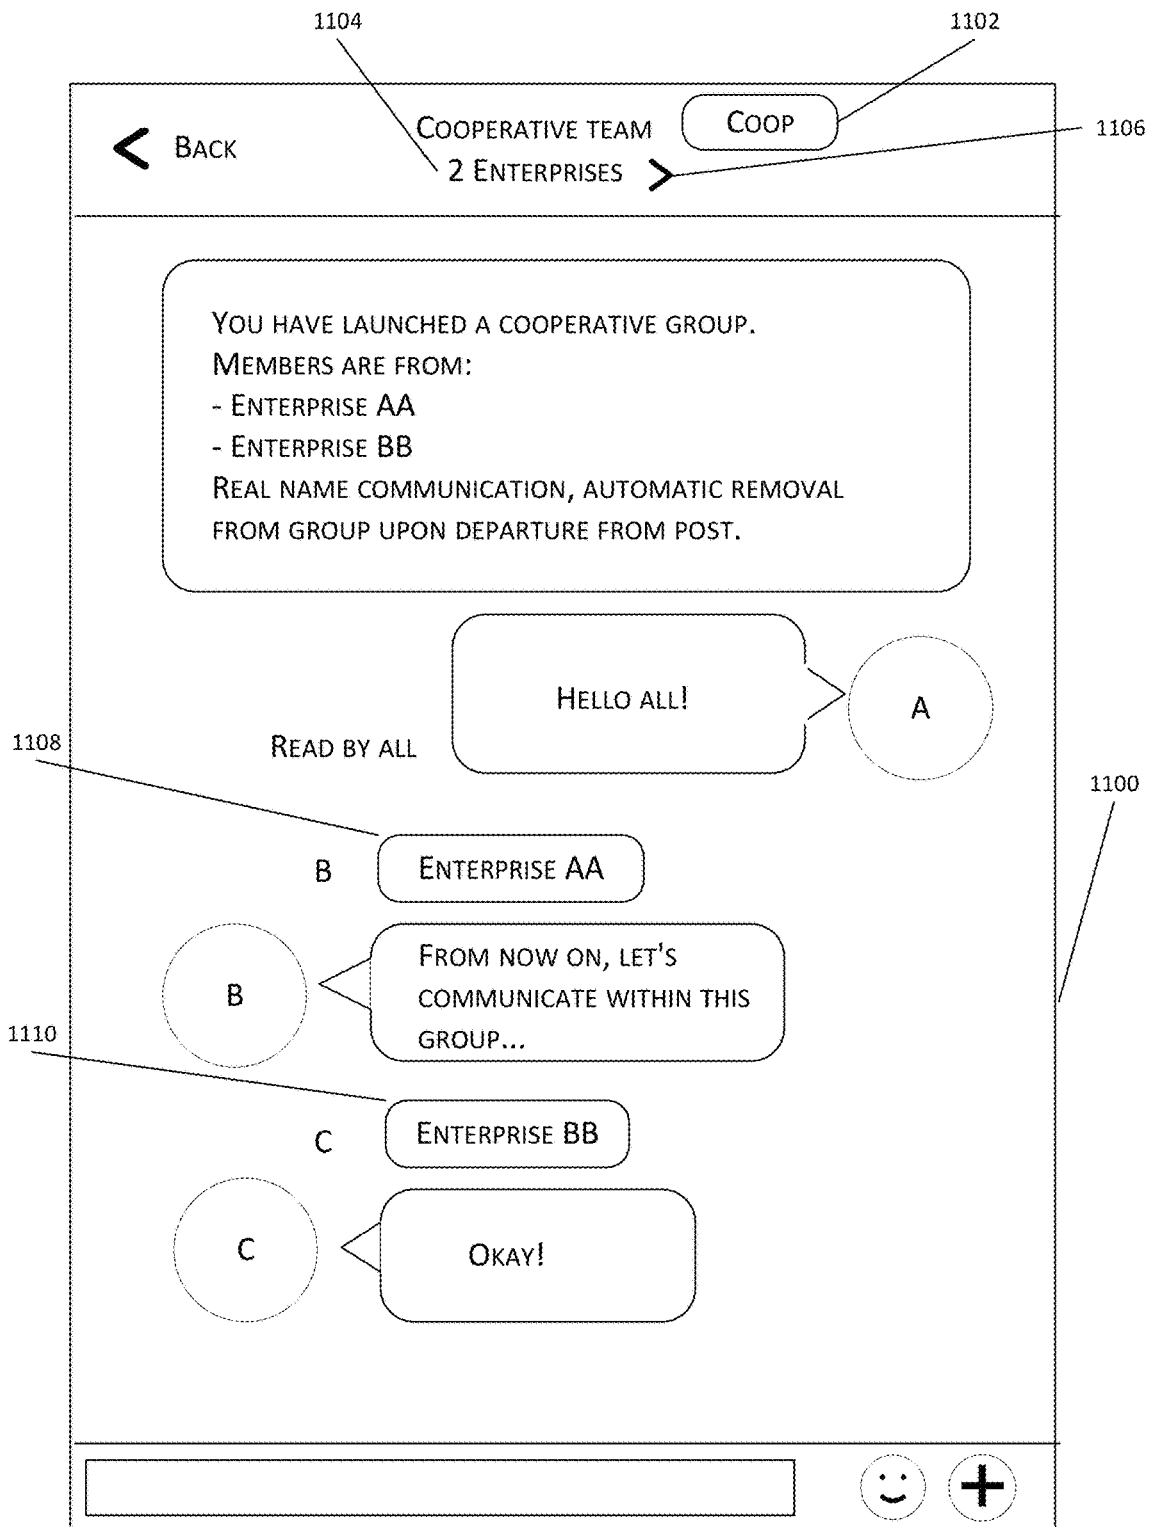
1104

1102

Back

Cooperative team

Coop

1106

2 Enterprises

You have launched a cooperative group.
Members are from:
- Enterprise AA
- Enterprise BB
Real name communication, automatic removal from group upon departure from post.

Hello all!

A

1108

Read by all

1100

B

Enterprise AA

B

From now on, let's communicate within this group...

1110

C

Enterprise BB

C

Okay!